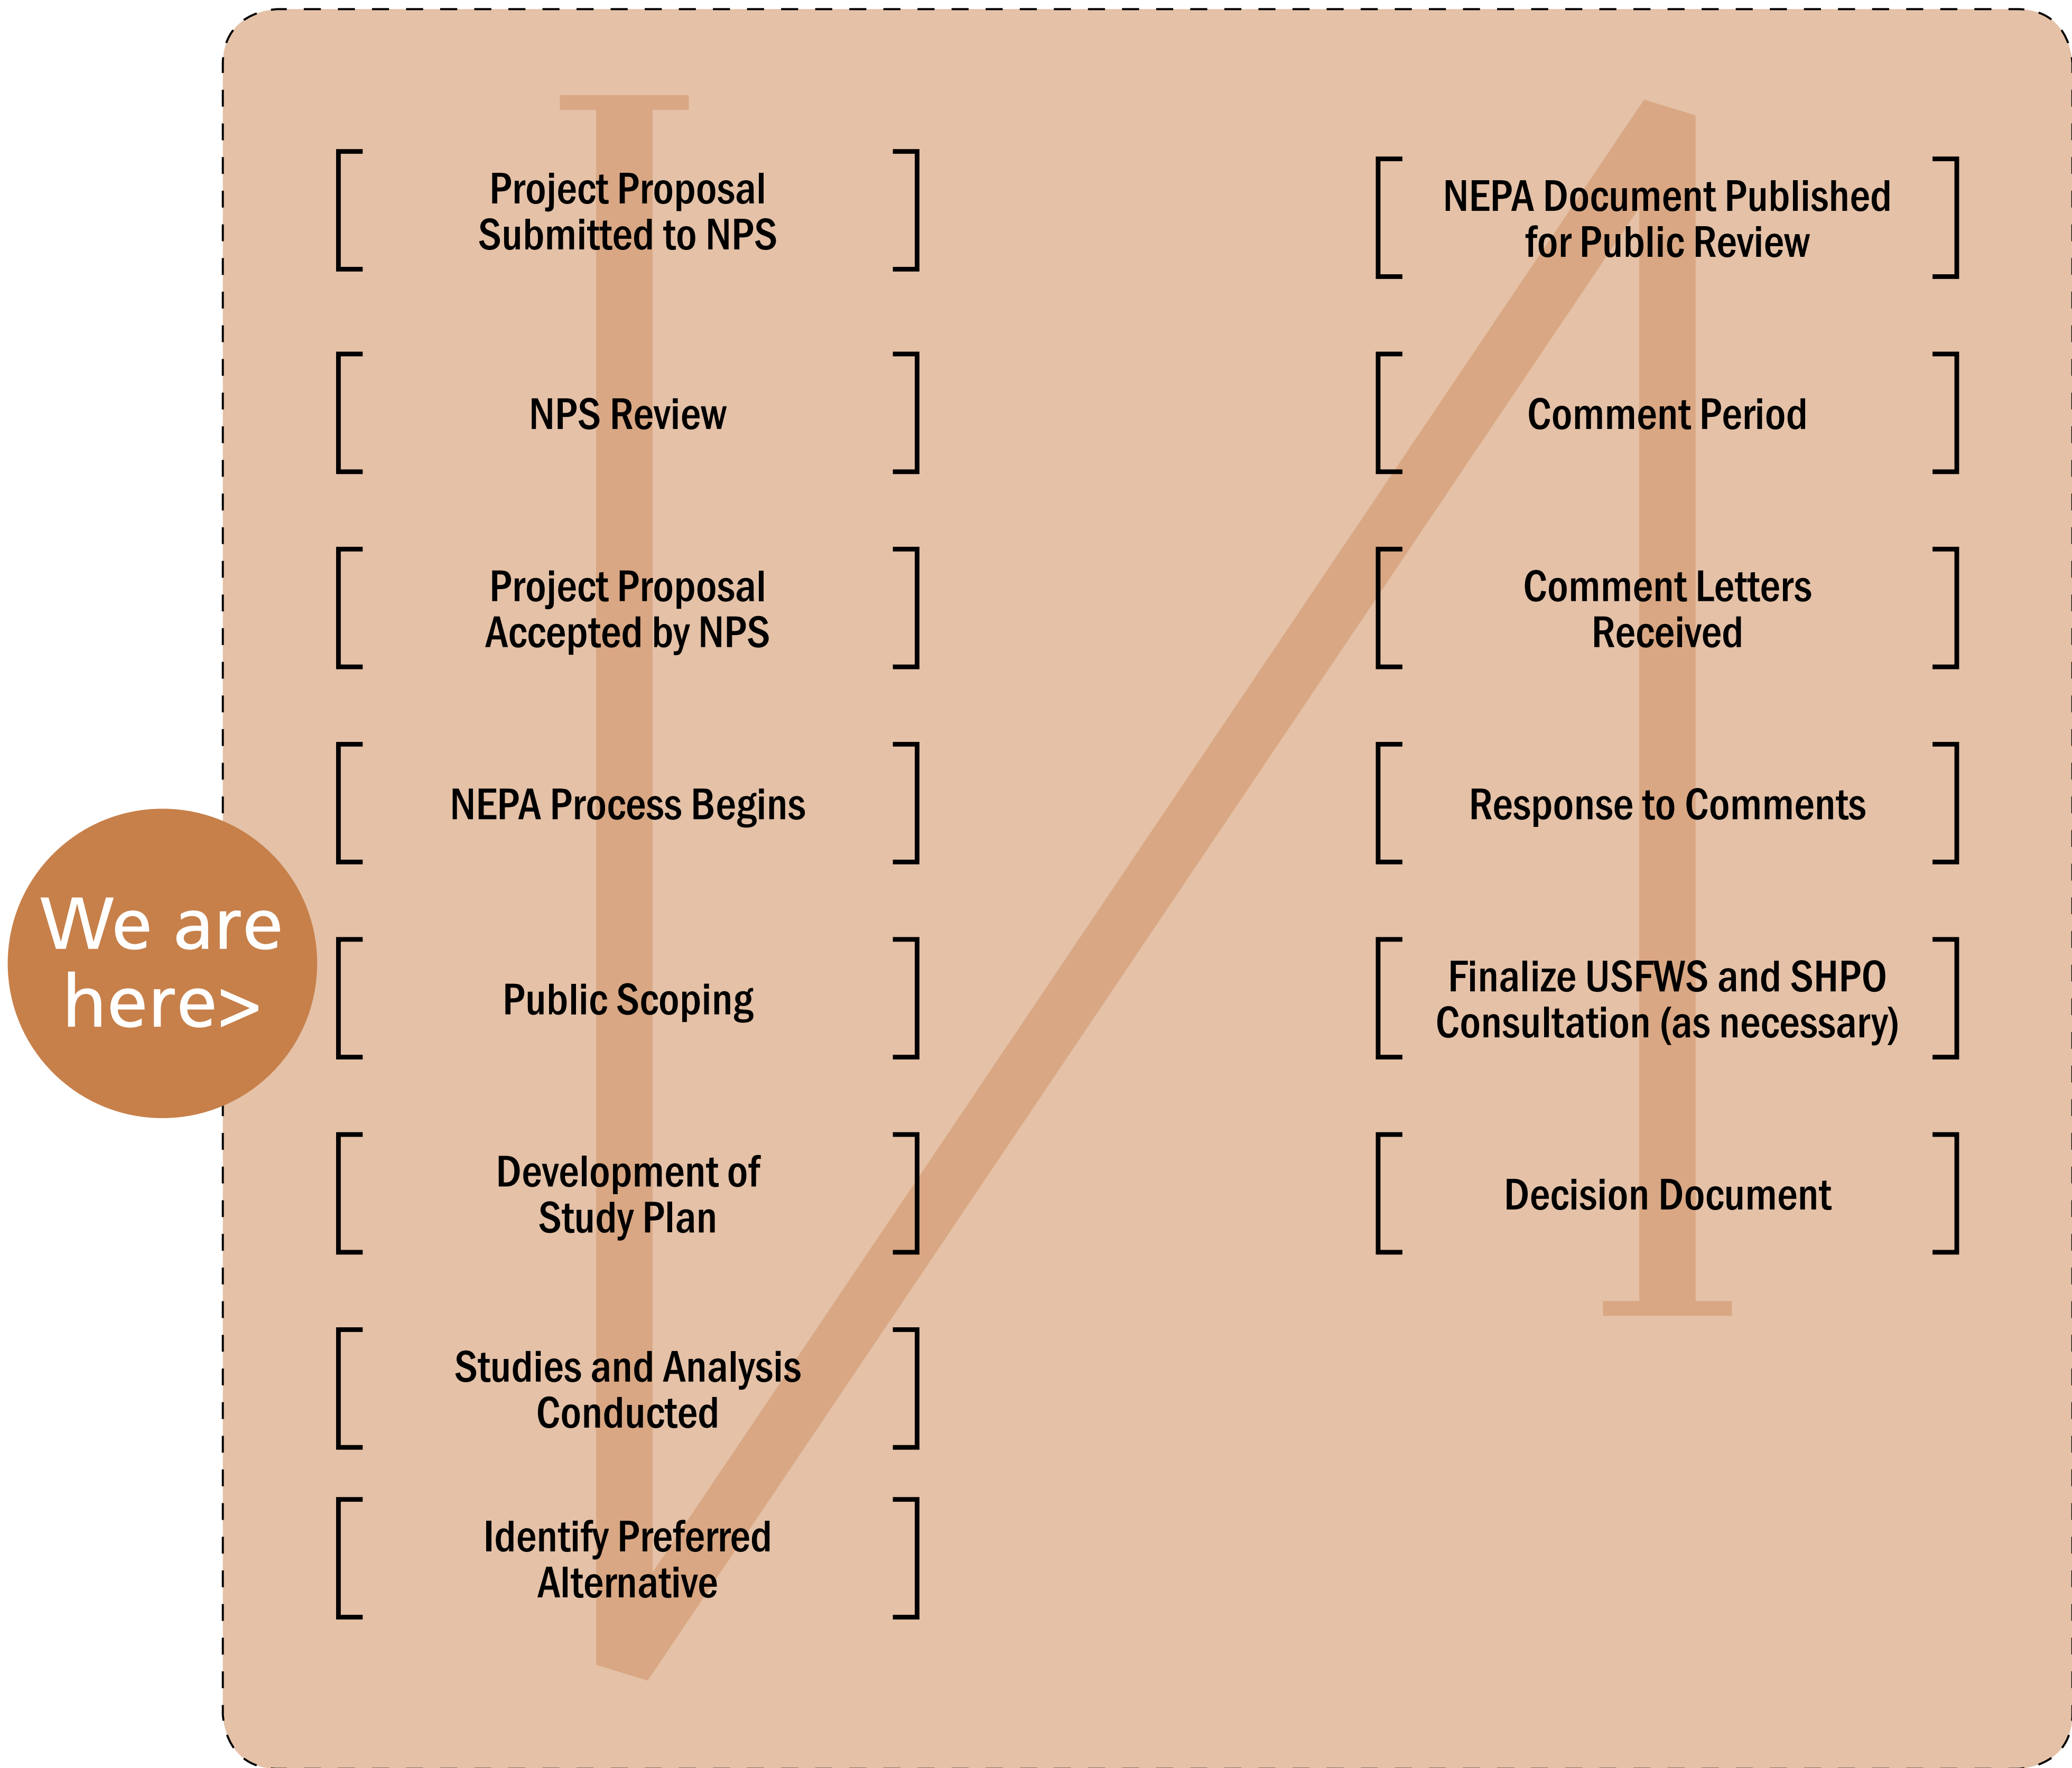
Project Proposal Submitted to NPS

NPS Review

Project Proposal Accepted by NPS

NEPA Process Begins

We are here>

Public Scoping

Development of Study Plan

Studies and Analysis Conducted

Identify Preferred Alternative

NEPA Document Published for Public Review

Comment Period

Comment Letters Received

Response to Comments

Finalize USFWS and SHPO Consultation (as necessary)

Decision Document